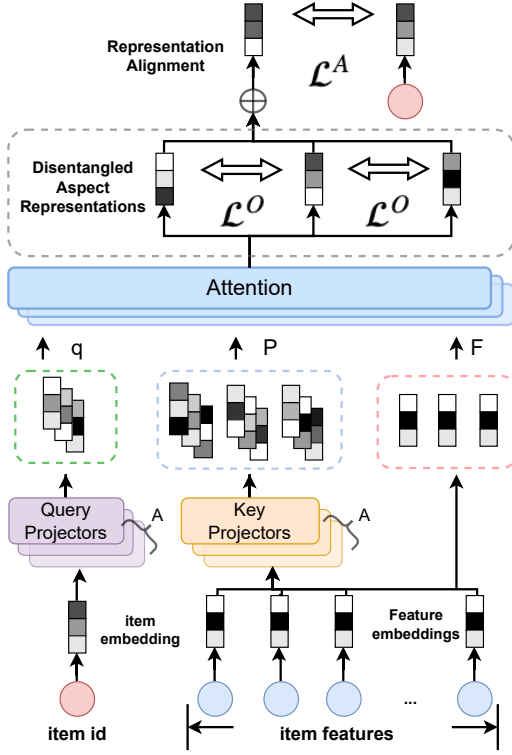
Representation Alignment

$\mathcal{L}^A$

Disentangled Aspect Representations

$\mathcal{L}^O$

$\mathcal{L}^O$

Attention

q

P

F

Query Projectors

A

Key Projectors

A

item embedding

Feature embeddings

...

item id

item features